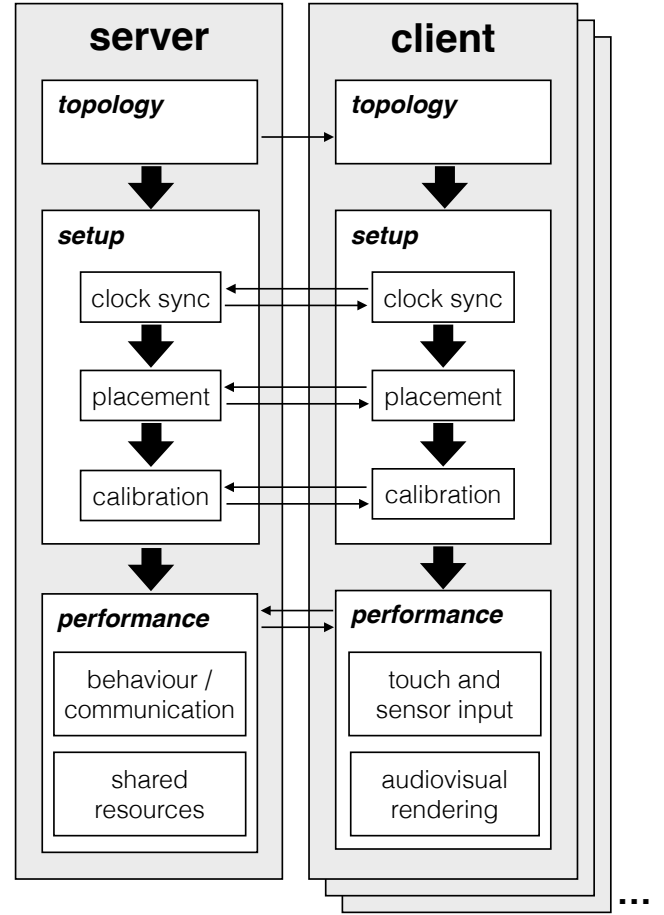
server

topology

setup

clock sync

placement

calibration

performance

behaviour / communication

shared resources

client

topology

setup

clock sync

placement

calibration

performance

touch and sensor input

audiovisual rendering

...